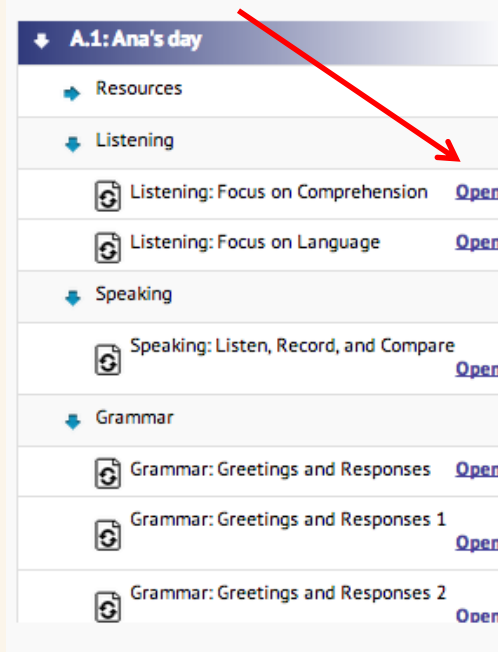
A.1: Ana's day

Resources

Listening

Listening: Focus on Comprehension Open

Listening: Focus on Language Open

Speaking

Speaking: Listen, Record, and Compare Open

Grammar

Grammar: Greetings and Responses Open

Grammar: Greetings and Responses 1 Open

Grammar: Greetings and Responses 2 Open